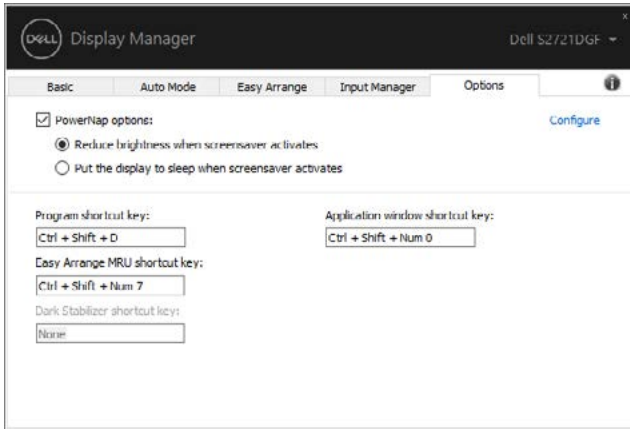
DELL Display Manager

Dell S2721DGF

Basic | Auto Mode | Easy Arrange | Input Manager | Options

PowerNap options:

Configure

Reduce brightness when screensaver activates

Put the display to sleep when screensaver activates

Program shortcut key:

Ctrl + Shift + D

Application window shortcut key:

Ctrl + Shift + Num 0

Easy Arrange MRU shortcut key:

Ctrl + Shift + Num 7

Dark Stabilizer shortcut key:

None